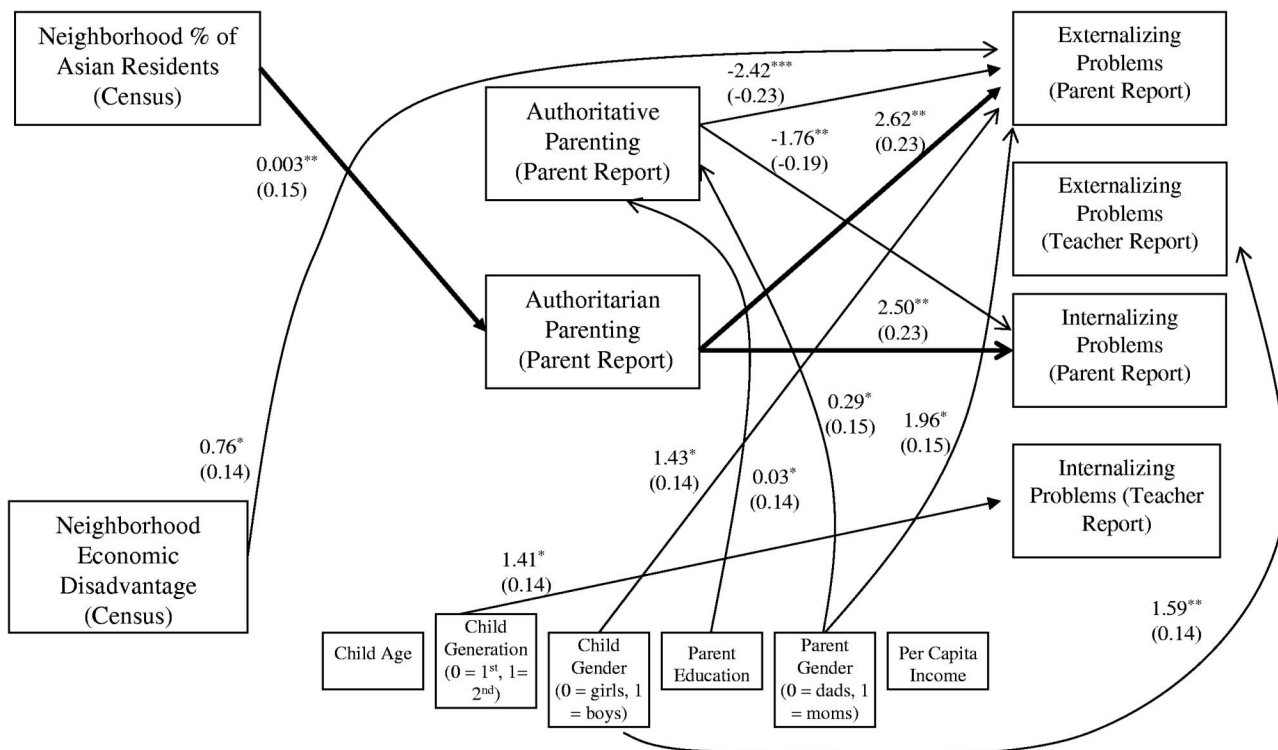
Neighborhood % of Asian Residents (Census)

Externalizing Problems (Parent Report)

-2.42*** (-0.23)

Authoritative Parenting (Parent Report)

2.62** (0.23)

-1.76** (-0.19)

0.003** (0.15)

Externalizing Problems (Teacher Report)

Authoritarian Parenting (Parent Report)

2.50** (0.23)

Internalizing Problems (Parent Report)

0.29* (0.15)

1.96* (0.15)

0.76* (0.14)

1.43* (0.14)

0.03* (0.14)

Internalizing Problems (Teacher Report)

Neighborhood Economic Disadvantage (Census)

1.41* (0.14)

1.59** (0.14)

Child Age

Child Generation ($0 = 1^{st}$, $1 = 2^{nd}$)

Child Gender (0 = girls, 1 = boys)

Parent Education

Parent Gender (0 = dads, 1 = moms)

Per Capita Income